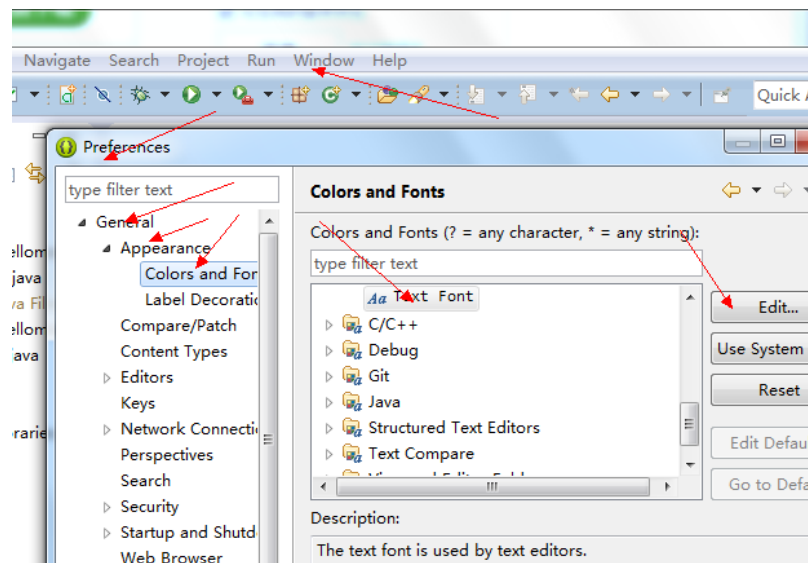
Navigate Search Project Run Window Help

Quick A

Preferences

type filter text

General
Appearance
Colors and For
Label Decoratio
Compare/Patch
Content Types
Editors
Keys
Network Connecti
Perspectives
Search
Security
Startup and Shutd
Web Browser

ellom
java
va Fil
ellom
ava
raries

Colors and Fonts

Colors and Fonts (? = any character, * = any string):

type filter text

Text Font
C/C++
Debug
Git
Java
Structured Text Editors
Text Compare

Edit...
Use System
Reset
Edit Defau
Go to Def

Description:

The text font is used by text editors.